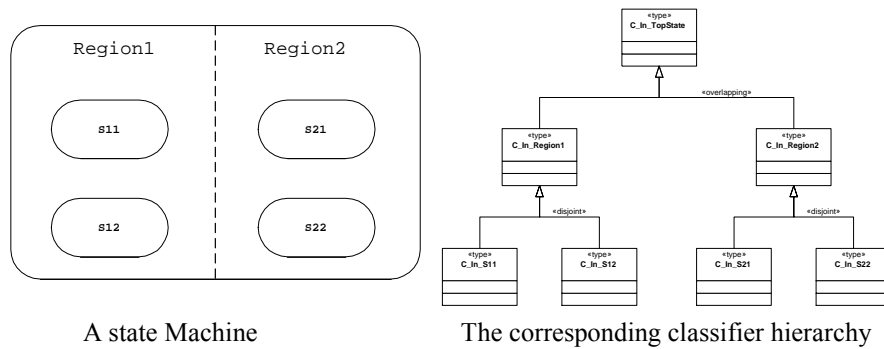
Region1

Region2

S11

S21

S12

S22

«type»
C_In_TopState

«overlapping»

«type»
C_In_Region1

«type»
C_In_Region2

«disjoint»

«disjoint»

«type»
C_In_S11

«type»
C_In_S12

«type»
C_In_S21

«type»
C_In_S22

A state Machine

The corresponding classifier hierarchy